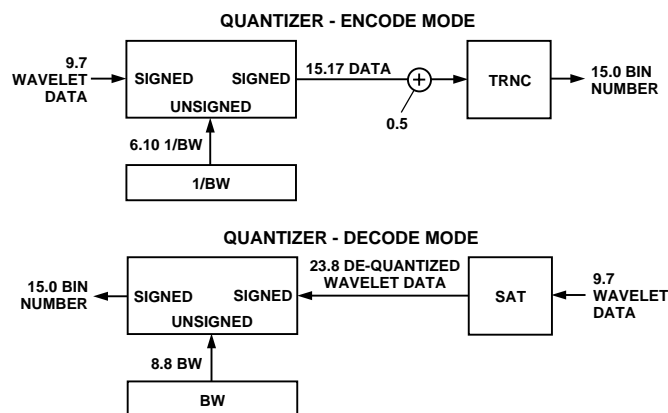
QUANTIZER - ENCODE MODE

9.7 WAVELET DATA

SIGNED

SIGNED

UNSIGNED

15.17 DATA

+

0.5

TRNC

15.0 BIN NUMBER

6.10 1/BW

1/BW

QUANTIZER - DECODE MODE

15.0 BIN NUMBER

SIGNED

SIGNED

UNSIGNED

23.8 DE-QUANTIZED WAVELET DATA

SAT

9.7 WAVELET DATA

8.8 BW

BW